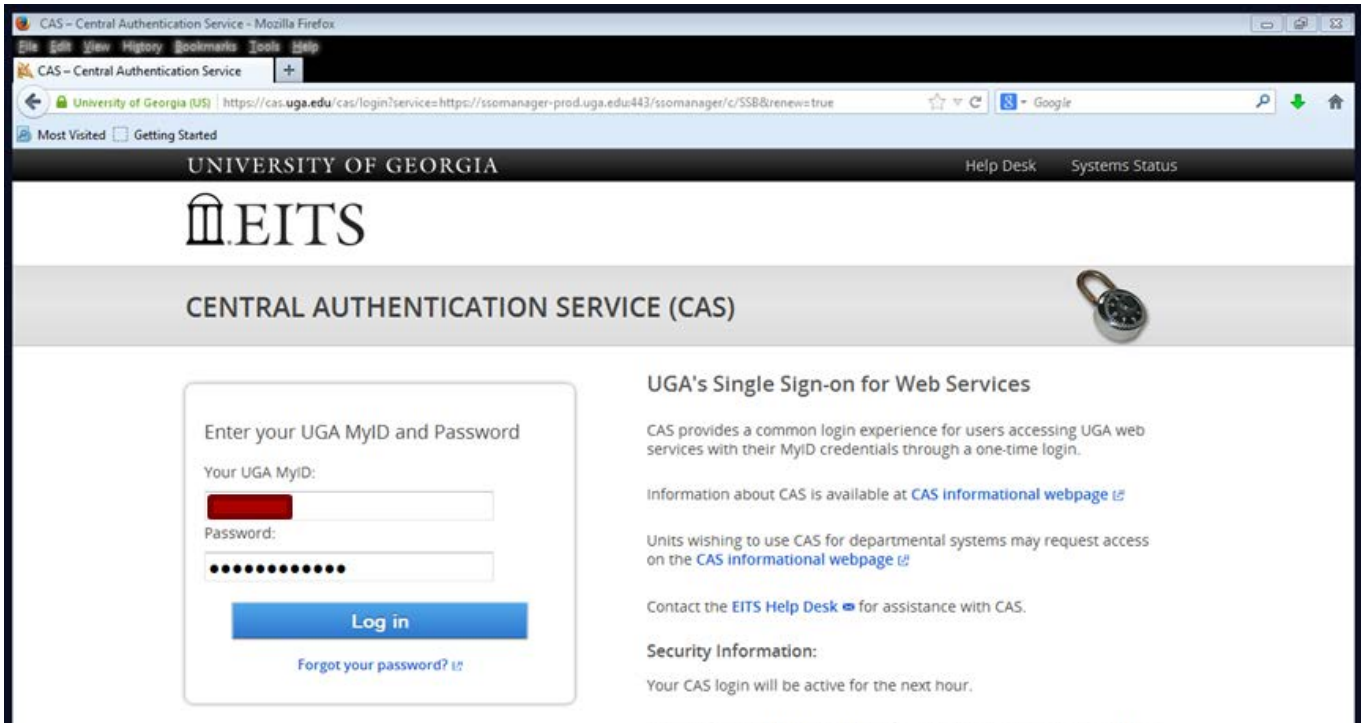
CAS – Central Authentication Service - Mozilla Firefox

File Edit View History Bookmarks Tools Help

CAS – Central Authentication Service +

University of Georgia (US) https://cas.uga.edu/cas/login?service=https://ssomanager-prod.uga.edu:443/ssomanager/c/SSB&renew=true

Google

Most Visited Getting Started

UNIVERSITY OF GEORGIA

Help Desk Systems Status

EITS

CENTRAL AUTHENTICATION SERVICE (CAS)

Enter your UGA MyID and Password

Your UGA MyID:

Password:

•••••••••••••

Log in

Forgot your password?

UGA's Single Sign-on for Web Services

CAS provides a common login experience for users accessing UGA web services with their MyID credentials through a one-time login.

Information about CAS is available at CAS informational webpage

Units wishing to use CAS for departmental systems may request access on the CAS informational webpage

Contact the EITS Help Desk for assistance with CAS.

Security Information:

Your CAS login will be active for the next hour.